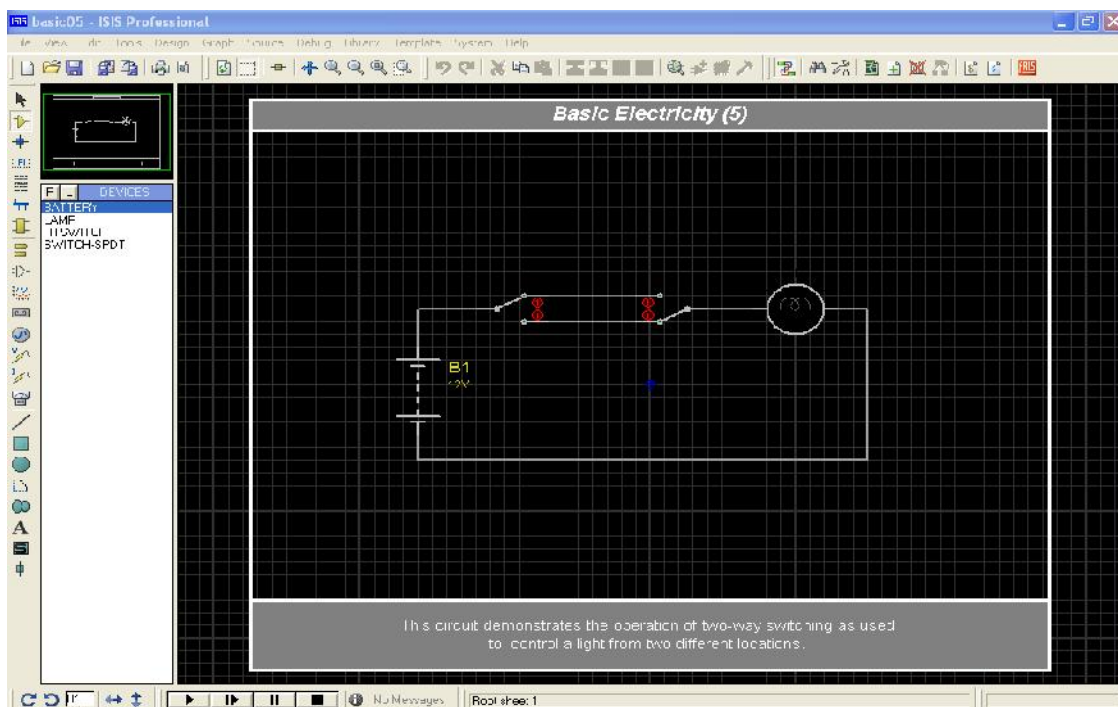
basic05 - ISIS Professional

File View Edit Tools Design Graph Source Debug Library Template System Help

P L DEVICES
BATTERY
LAMP
TISWITCH
SWITCH-SPDT

Basic Electricity (5)

B1
+9V

This circuit demonstrates the operation of two-way switching as used to control a light from two different locations.

No Messages
Root sheet 1